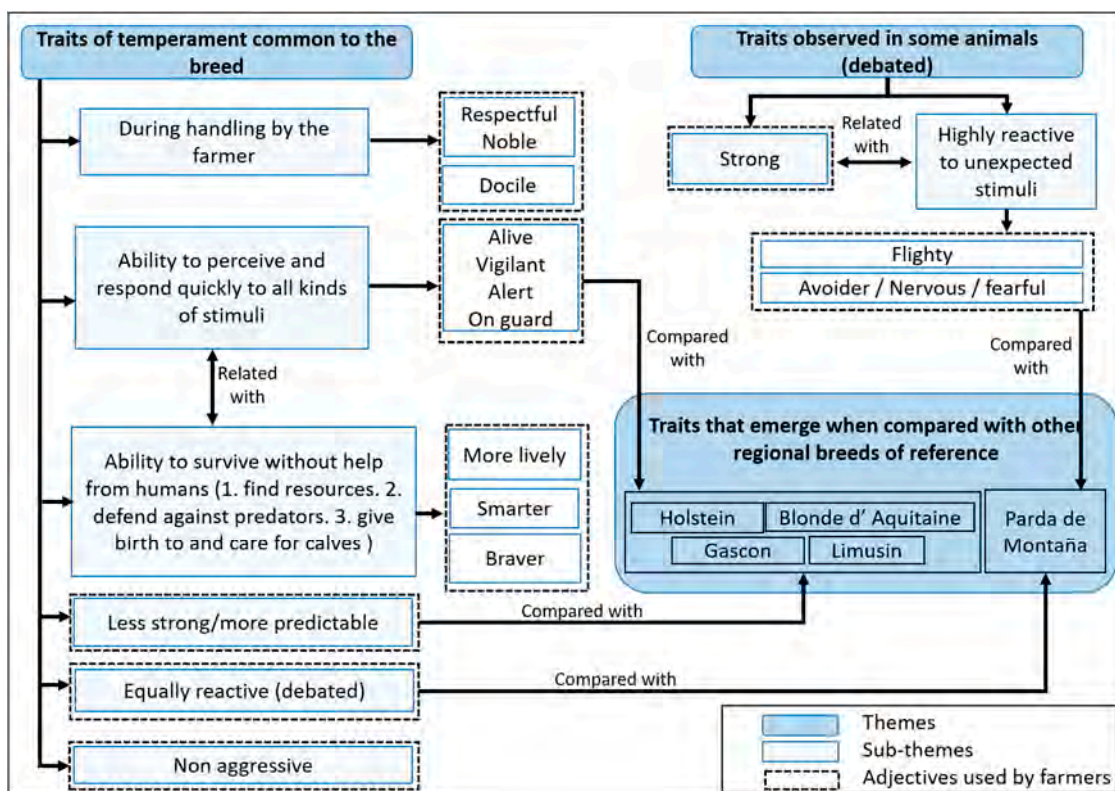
Traits of temperament common to the breed

During handling by the farmer

Respectful
Noble

Docile

Ability to perceive and respond quickly to all kinds of stimuli

Alive
Vigilant
Alert
On guard

Related with

Ability to survive without help from humans (1. find resources. 2. defend against predators. 3. give birth to and care for calves )

More lively

Smarter

Braver

Less strong/more predictable

Compared with

Equally reactive (debated)

Compared with

Non aggressive

Traits observed in some animals (debated)

Strong

Related with

Highly reactive to unexpected stimuli

Flighty

Avoider / Nervous / fearful

Compared with

Compared with

Traits that emerge when compared with other regional breeds of reference

Holstein

Blonde d' Aquitaine

Gascon

Limusin

Parda de Montaña

Themes
Sub-themes
Adjectives used by farmers